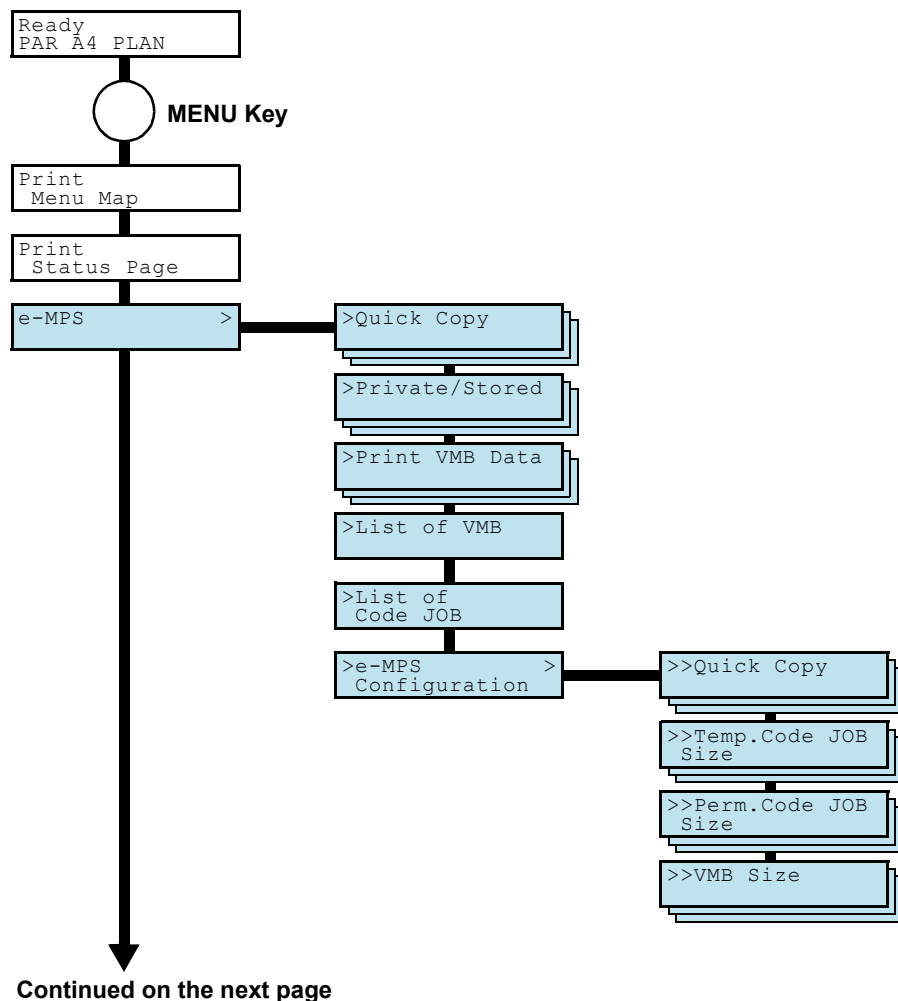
Ready
PAR A4 PLAN

MENU Key

Print
Menu Map

Print
Status Page

e-MPS >

>Quick Copy

>Private/Stored

>Print VMB Data

>List of VMB

>List of
Code JOB

>e-MPS >
Configuration

>>Quick Copy

>>Temp.Code JOB
Size

>>Perm.Code JOB
Size

>>VMB Size

Continued on the next page